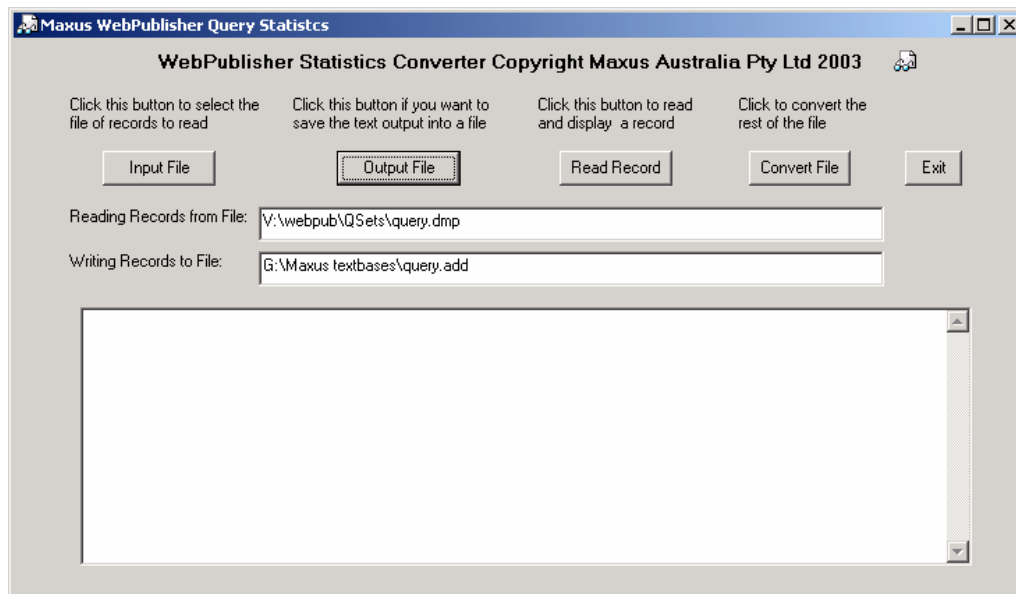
Maxus WebPublisher Query Statistcs

WebPublisher Statistics Converter Copyright Maxus Australia Pty Ltd 2003

Click this button to select the file of records to read

Click this button if you want to save the text output into a file

Click this button to read and display a record

Click to convert the rest of the file

Input File

Output File

Read Record

Convert File

Exit

Reading Records from File: V:\webpub\QSets\query.dmp

Writing Records to File: G:\Maxus textbases\query.add